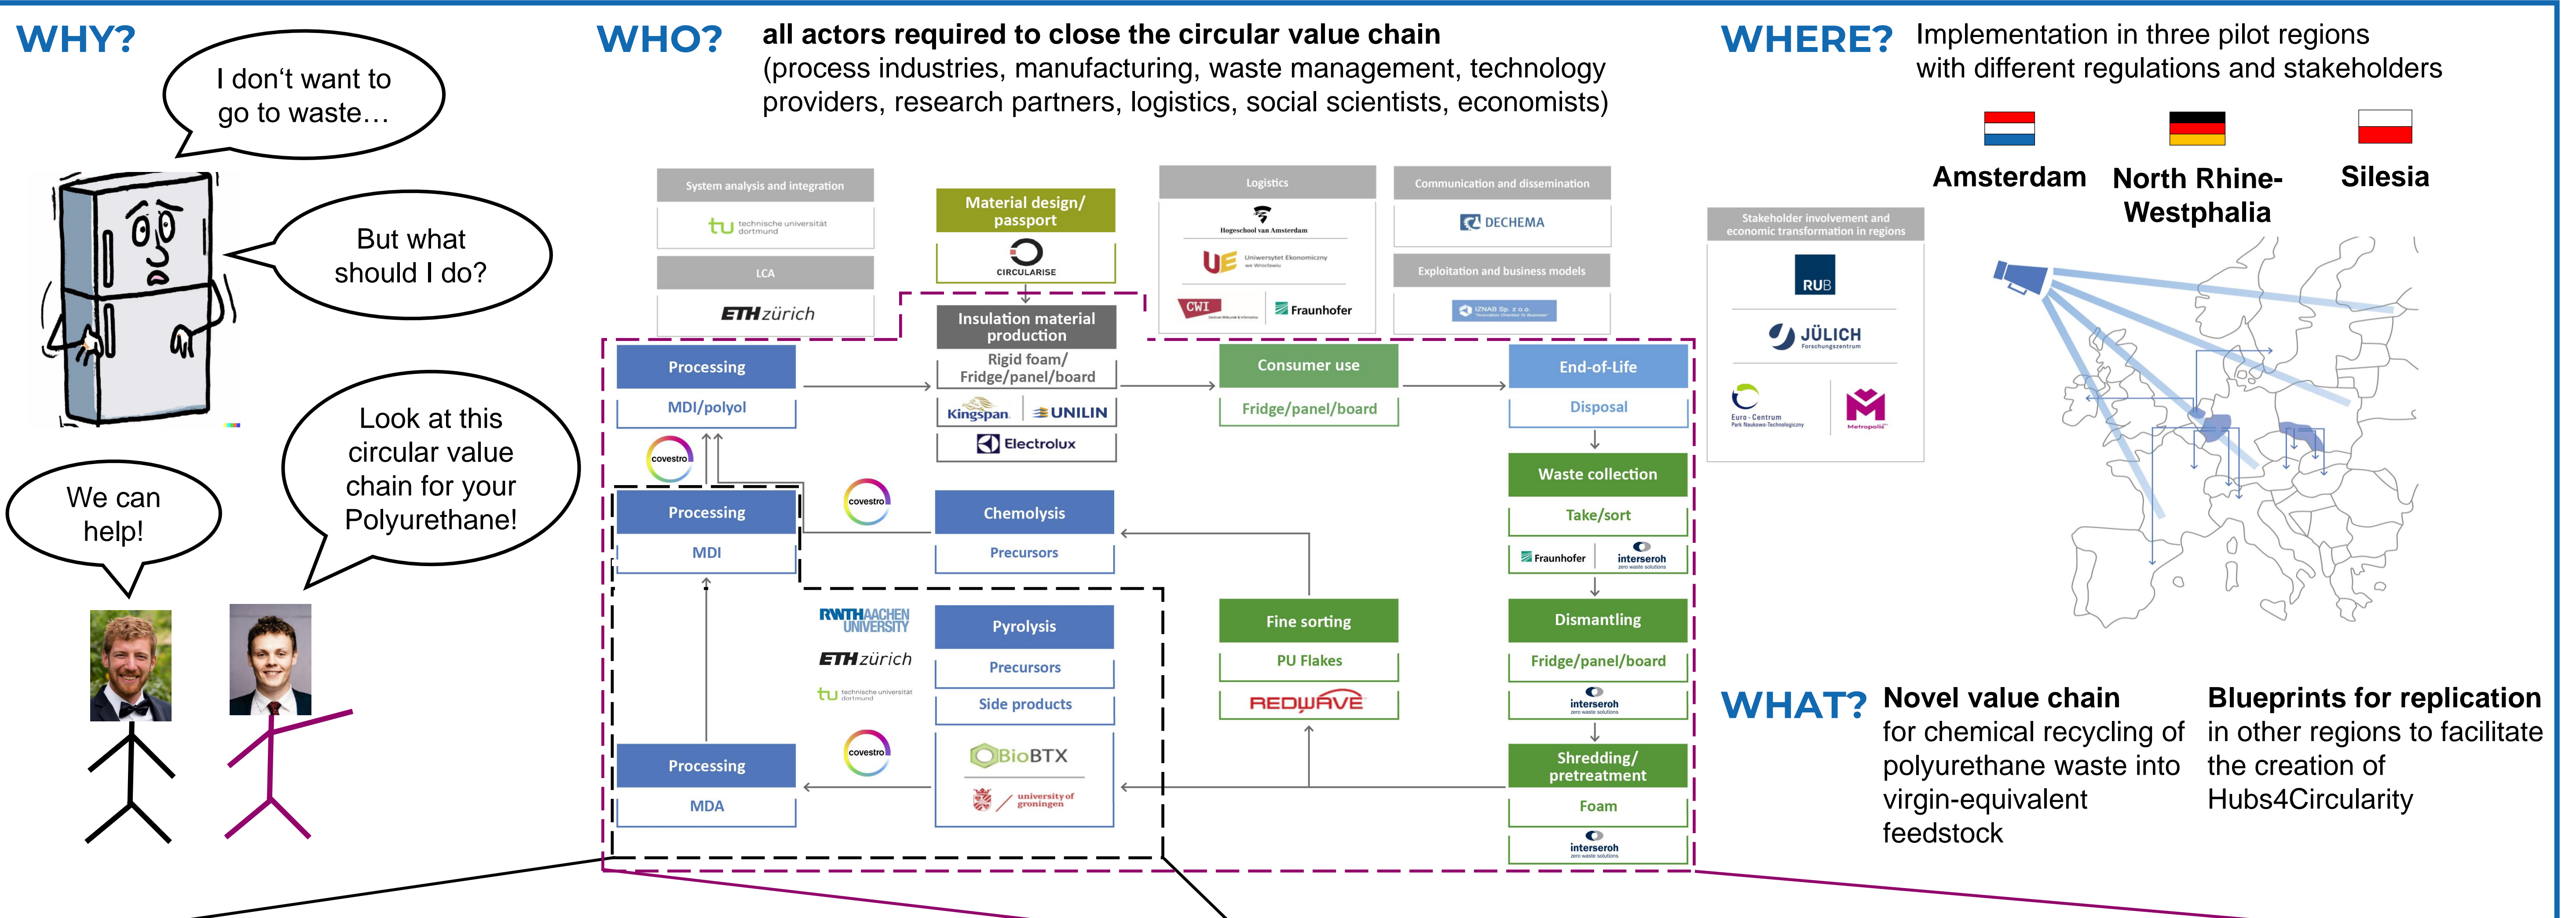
WHY?

I don't want to go to waste…

But what should I do?

Look at this circular value chain for your Polyurethane!

We can help!

WHO? all actors required to close the circular value chain
(process industries, manufacturing, waste management, technology providers, research partners, logistics, social scientists, economists)

System analysis and integration
tu technische universität dortmund

LCA
ETH zürich

Material design/ passport
CIRCULARISE

Insulation material production
Rigid foam/ Fridge/panel/board
Kingspan UNILIN
Electrolux

Logistics
Hogeschool van Amsterdam
UE Uniwersytet Ekonomiczny we Wrocławiu
CWI
Fraunhofer

Communication and dissemination
DECHEMA

Exploitation and business models
IZNAB Sp. z o.o.

Processing
MDI/polyol

covestro

Processing
MDI

covestro

Chemolysis
Precursors

Consumer use
Fridge/panel/board

End-of-Life
Disposal

Waste collection
Take/sort
Fraunhofer interseroh

Dismantling
Fridge/panel/board
interseroh

Shredding/ pretreatment
Foam
interseroh

Fine sorting
PU Flakes
REDWAVE

RWTH AACHEN UNIVERSITY
ETH zürich
tu technische universität dortmund

Pyrolysis
Precursors
Side products
BioBTX
university of groningen

covestro

Processing
MDA

Stakeholder involvement and economic transformation in regions
RUB
JÜLICH Forschungszentrum
Euro-Centrum Park Naukowo-Technologiczny
Metropolis

WHERE? Implementation in three pilot regions with different regulations and stakeholders

Amsterdam
North Rhine-Westphalia
Silesia

WHAT? Novel value chain for chemical recycling of polyurethane waste into virgin-equivalent feedstock

Blueprints for replication in other regions to facilitate the creation of Hubs4Circularity